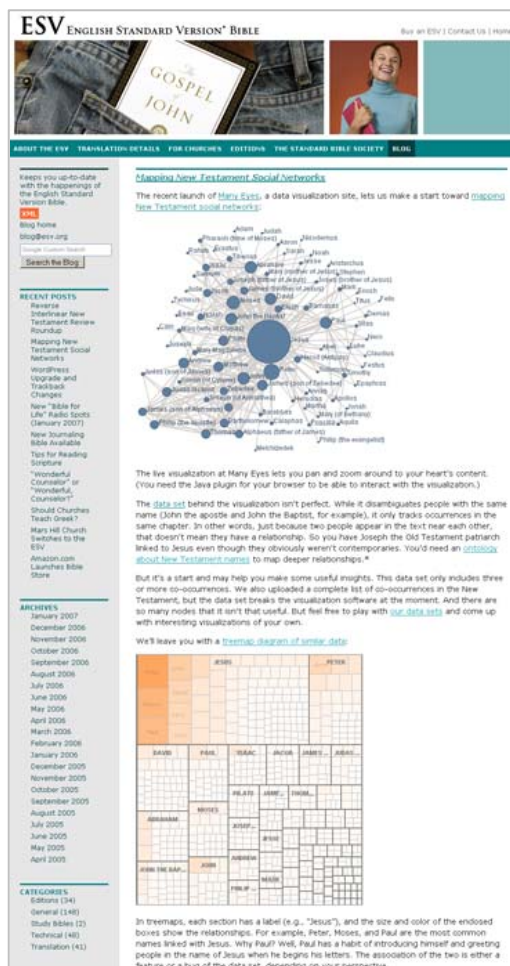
ESV ENGLISH STANDARD VERSION® BIBLE

Buy an ESV | Contact Us | Home

GOSPEL JOHN

ABOUT THE ESV TRANSLATION DETAILS FOR CHURCHES EDITIONS THE STANDARD BIBLE SOCIETY BLOG

Keeps you up-to-date with the happenings of the English Standard Version Bible.

XML

Blog home

blog@esv.org

Search the Blog

RECENT POSTS

Reverse Interlinear New Testament Review Roundup

Mapping New Testament Social Networks

WordPress Upgrade and Trackback Changes

New "Bible for Life" Radio Spots (January 2007)

New Journaling Bible Available

Tips for Reading Scripture

"Wonderful Counselor" or "Wonderful, Counselor"?

Should Churches Teach Greek?

Mars Hill Church Switches to the ESV

Amazon.com Launches Bible Store

ARCHIVES

January 2007

December 2006

November 2006

October 2006

September 2006

August 2006

July 2006

June 2006

May 2006

April 2006

March 2006

February 2006

January 2006

December 2005

November 2005

October 2005

September 2005

August 2005

July 2005

June 2005

May 2005

April 2005

CATEGORIES

Editions (34)

General (148)

Study Bibles (2)

Technical (48)

Translation (41)

Mapping New Testament Social Networks

The recent launch of Many Eyes, a data visualization site, lets us make a start toward mapping New Testament social networks:

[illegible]

The live visualization at Many Eyes lets you pan and zoom around to your heart's content. (You need the Java plugin for your browser to be able to interact with the visualization.)

The data set behind the visualization isn't perfect. While it disambiguates people with the same name (John the apostle and John the Baptist, for example), it only tracks occurrences in the same chapter. In other words, just because two people appear in the text near each other, that doesn't mean they have a relationship. So you have Joseph the Old Testament patriarch linked to Jesus even though they obviously weren't contemporaries. You'd need an ontology about New Testament names to map deeper relationships.*

But it's a start and may help you make some useful insights. This data set only includes three or more co-occurrences. We also uploaded a complete list of co-occurrences in the New Testament, but the data set breaks the visualization software at the moment. And there are so many nodes that it isn't that useful. But feel free to play with our data sets and come up with interesting visualizations of your own.

We'll leave you with a treemap diagram of similar data:

| JESUS | PETER |
|---|---|
| DAVID | PAUL | ISAAC | JACOB | JAMES | JUDAS |
| PILATE | JOHN | THOM |
| ABRAHAM | MOSES | JOSEP | JESSE |
| JOHN THE BAP | JOHN | ANDREW | MARK | PHILIP |

In treemaps, each section has a label (e.g., "Jesus"), and the size and color of the enclosed boxes show the relationships. For example, Peter, Moses, and Paul are the most common names linked with Jesus. Why Paul? Well, Paul has a habit of introducing himself and greeting people in the name of Jesus when he begins his letters. The association of the two is either a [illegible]